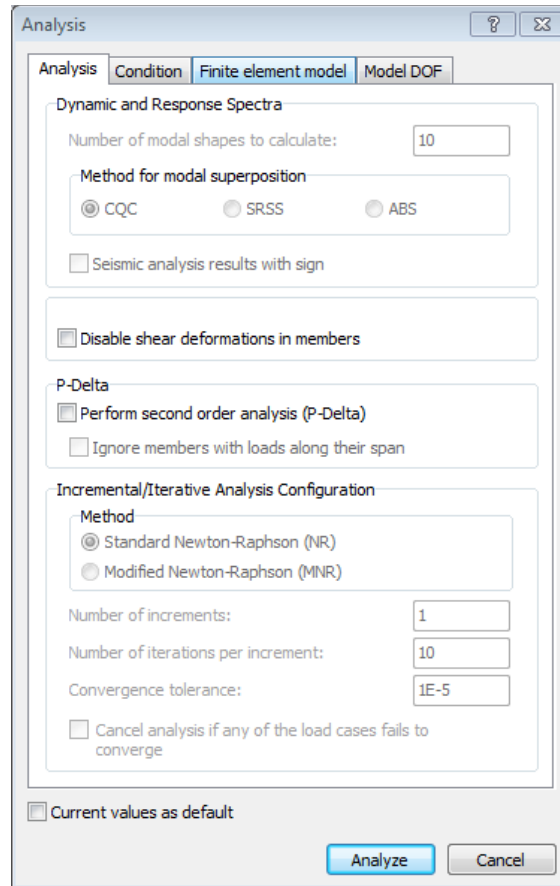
Analysis

?

Analysis | Condition | Finite element model | Model DOF

Dynamic and Response Spectra

Number of modal shapes to calculate: 10

Method for modal superposition

CQC SRSS ABS

Seismic analysis results with sign

Disable shear deformations in members

P-Delta

Perform second order analysis (P-Delta)

Ignore members with loads along their span

Incremental/Iterative Analysis Configuration

Method

Standard Newton-Raphson (NR)

Modified Newton-Raphson (MNR)

Number of increments: 1

Number of iterations per increment: 10

Convergence tolerance: 1E-5

Cancel analysis if any of the load cases fails to converge

Current values as default

Analyze Cancel